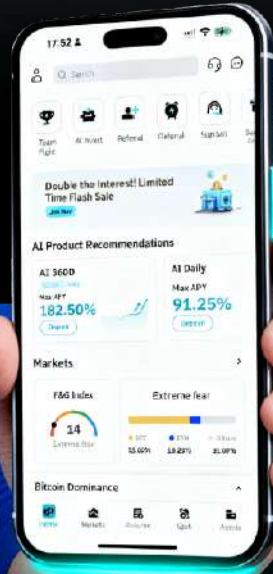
17:52

Search

Team Fight

AI Invest

Referral

Collateral

Start Bot

Double the Interest! Limited Time Flash Sale

Join Now

AI Product Recommendations

AI 360D

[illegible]

Max APY

182.50%

Deposit

AI Daily

Max APY

91.25%

Deposit

Markets

F&G Index

14

Extreme fear

Extreme fear

BTC

15.65%

ETH

19.29%

Others

21.00%

Bitcoin Dominance

Home

Markets

Futures

Spot

Assets